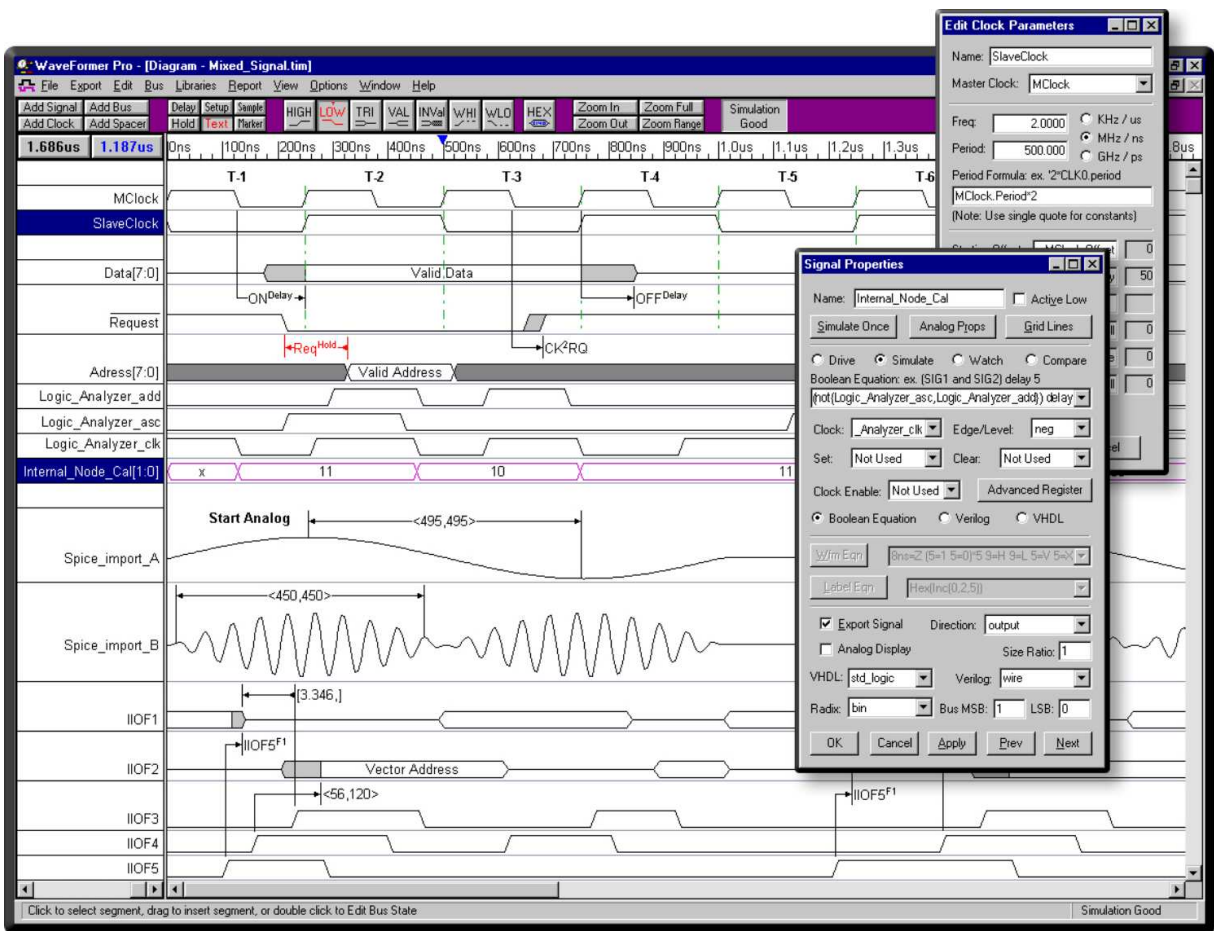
WaveFormer Pro - [Diagram - Mixed_Signal.tim]
File Export Edit Bus Libraries Report View Options Window Help
Add Signal Add Bus Add Clock Add Spacer
Delay Setup Sample Hold Text Marker
HIGH LOW TRI VAL INVal WHI WLO HEX
Zoom In Zoom Full Zoom Out Zoom Range
Simulation Good
1.686us 1.187us
0ns 100ns 200ns 300ns 400ns 500ns 600ns 700ns 800ns 900ns 1.0us 1.1us 1.2us 1.3us 8us
T-1 T-2 T-3 T-4 T-5 T-6
MClock
SlaveClock
Data[7:0]
Valid Data
ON$^{Delay}$
OFF$^{Delay}$
Request
Req$^{Hold}$
CK$^{2}$RQ
Adress[7:0]
Valid Address
Logic_Analyzer_add
Logic_Analyzer_asc
Logic_Analyzer_clk
Internal_Node_Cal[1:0]
x 11 10 11
Start Analog
<495,495>
Spice_import_A
<450,450>
Spice_import_B
[3.346,]
IIOF1
IIOF5$^{F1}$
IIOF2
Vector Address
<56,120>
IIOF5$^{F1}$
IIOF3
IIOF4
IIOF5
Click to select segment, drag to insert segment, or double click to Edit Bus State
Simulation Good

Edit Clock Parameters
Name: SlaveClock
Master Clock: MClock
Freq: 2.0000
Period: 500.000
KHz / us
MHz / ns
GHz / ps
Period Formula: ex. '2*CLK0.period
MClock.Period*2
(Note: Use single quote for constants)
0
50
0
0
0
el

Signal Properties
Name: Internal_Node_Cal
Active Low
Simulate Once Analog Props Grid Lines
Drive Simulate Watch Compare
Boolean Equation: ex. (SIG1 and SIG2) delay 5
(not(Logic_Analyzer_asc,Logic_Analyzer_add)) delay
Clock: _Analyzer_clk Edge/Level: neg
Set: Not Used Clear: Not Used
Clock Enable: Not Used Advanced Register
Boolean Equation Verilog VHDL
Wfm Eqn 8ns=Z (5=1 5=0)*5 9=H 9=L 5=V 5=X
Label Eqn Hex(Inc(0,2,5))
Export Signal Direction: output
Analog Display Size Ratio: 1
VHDL: std_logic Verilog: wire
Radix: bin Bus MSB: 1 LSB: 0
OK Cancel Apply Prev Next